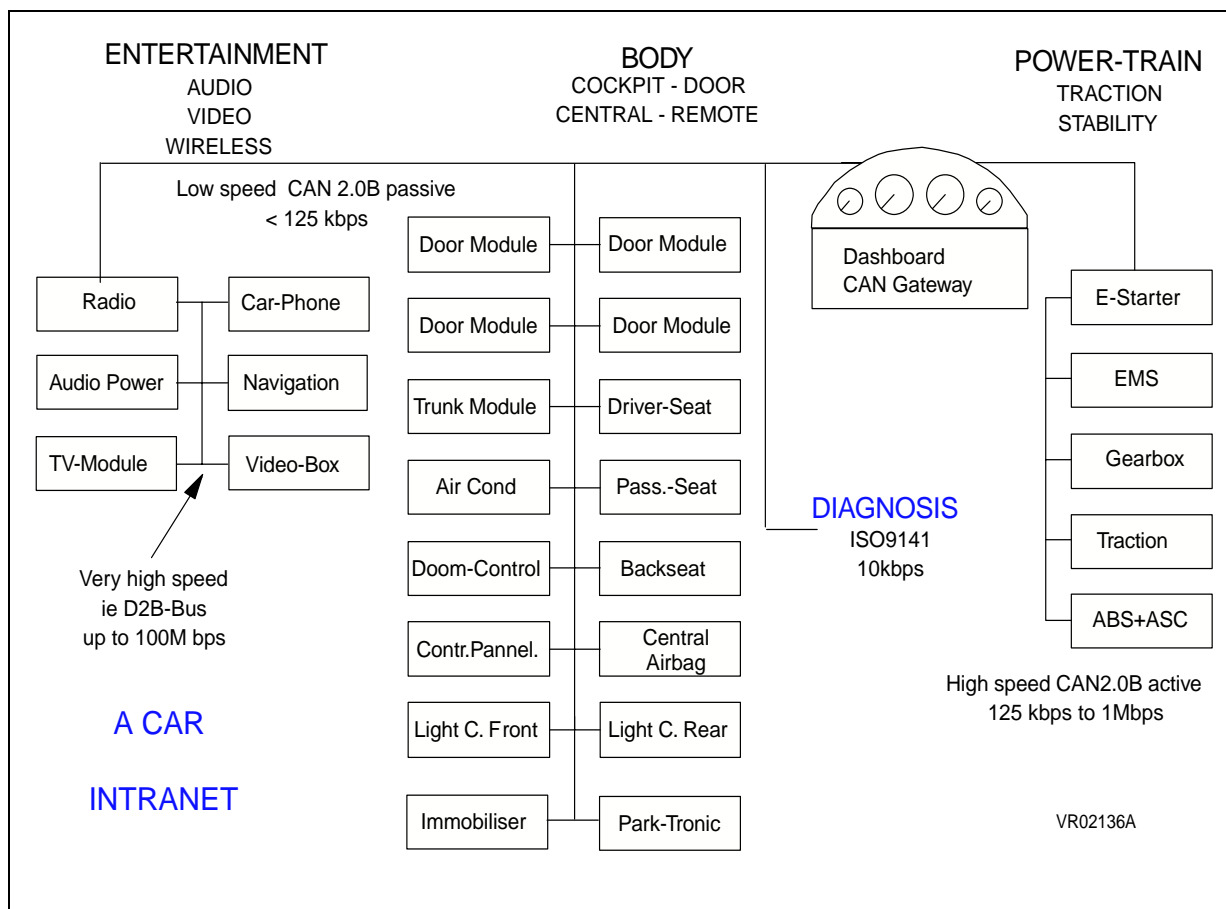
ENTERTAINMENT
AUDIO
VIDEO
WIRELESS

BODY
COCKPIT - DOOR
CENTRAL - REMOTE

POWER-TRAIN
TRACTION
STABILITY

Low speed CAN 2.0B passive
< 125 kbps

Radio
Car-Phone
Audio Power
Navigation
TV-Module
Video-Box

Very high speed
ie D2B-Bus
up to 100M bps

Door Module
Door Module
Door Module
Door Module
Trunk Module
Driver-Seat
Air Cond
Pass.-Seat
Doom-Control
Backseat
Contr.Pannel.
Central Airbag
Light C. Front
Light C. Rear
Immobiliser
Park-Tronic

Dashboard
CAN Gateway

DIAGNOSIS
ISO9141
10kbps

E-Starter
EMS
Gearbox
Traction
ABS+ASC

High speed CAN2.0B active
125 kbps to 1Mbps

A CAR

INTRANET

VR02136A